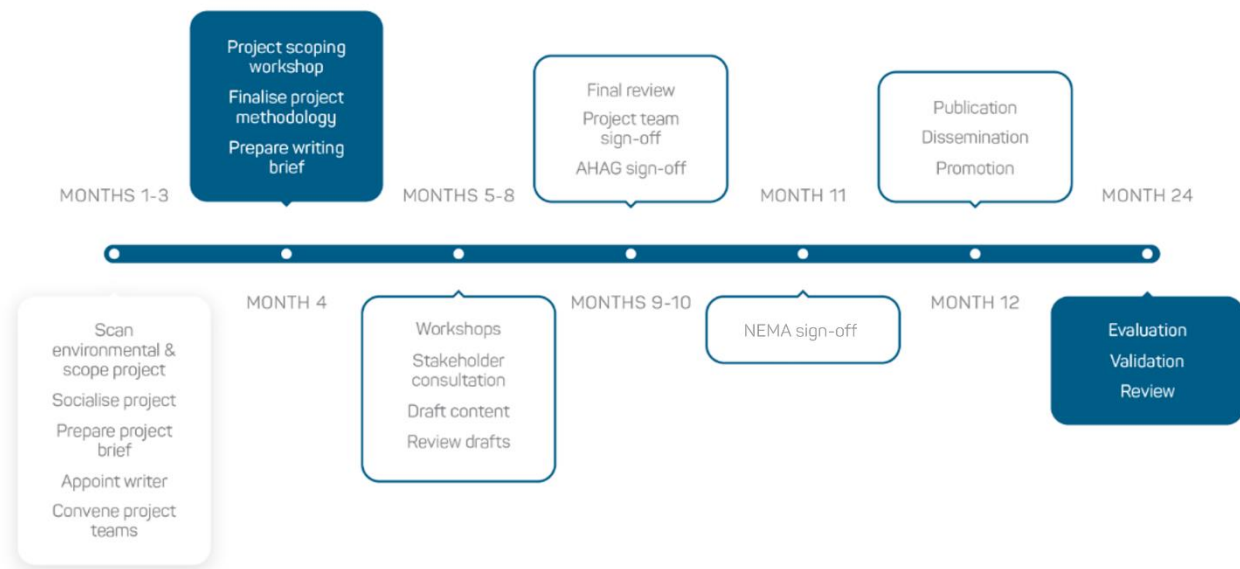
MONTHS 1-3

Scan environmental & scope project

Socialise project

Prepare project brief

Appoint writer

Convene project teams

Project scoping workshop

Finalise project methodology

Prepare writing brief

MONTH 4

MONTHS 5-8

Workshops

Stakeholder consultation

Draft content

Review drafts

Final review

Project team sign-off

AHAG sign-off

MONTHS 9-10

MONTH 11

NEMA sign-off

Publication

Dissemination

Promotion

MONTH 12

MONTH 24

Evaluation

Validation

Review